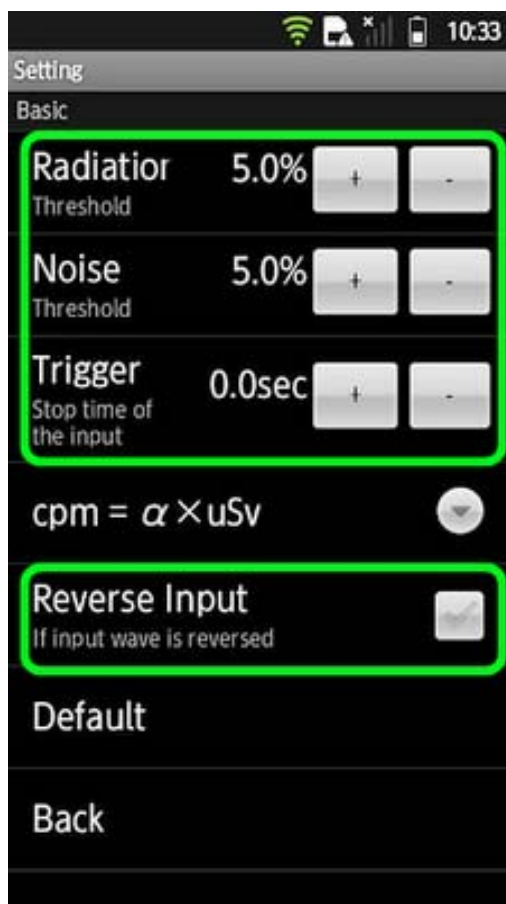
10:33

Setting

Basic

Radiatior
Threshold
5.0%
+
-

Noise
Threshold
5.0%
+
-

Trigger
Stop time of the input
0.0sec
+
-

cpm = $\alpha \times$ uSv

Reverse Input
If input wave is reversed

Default

Back